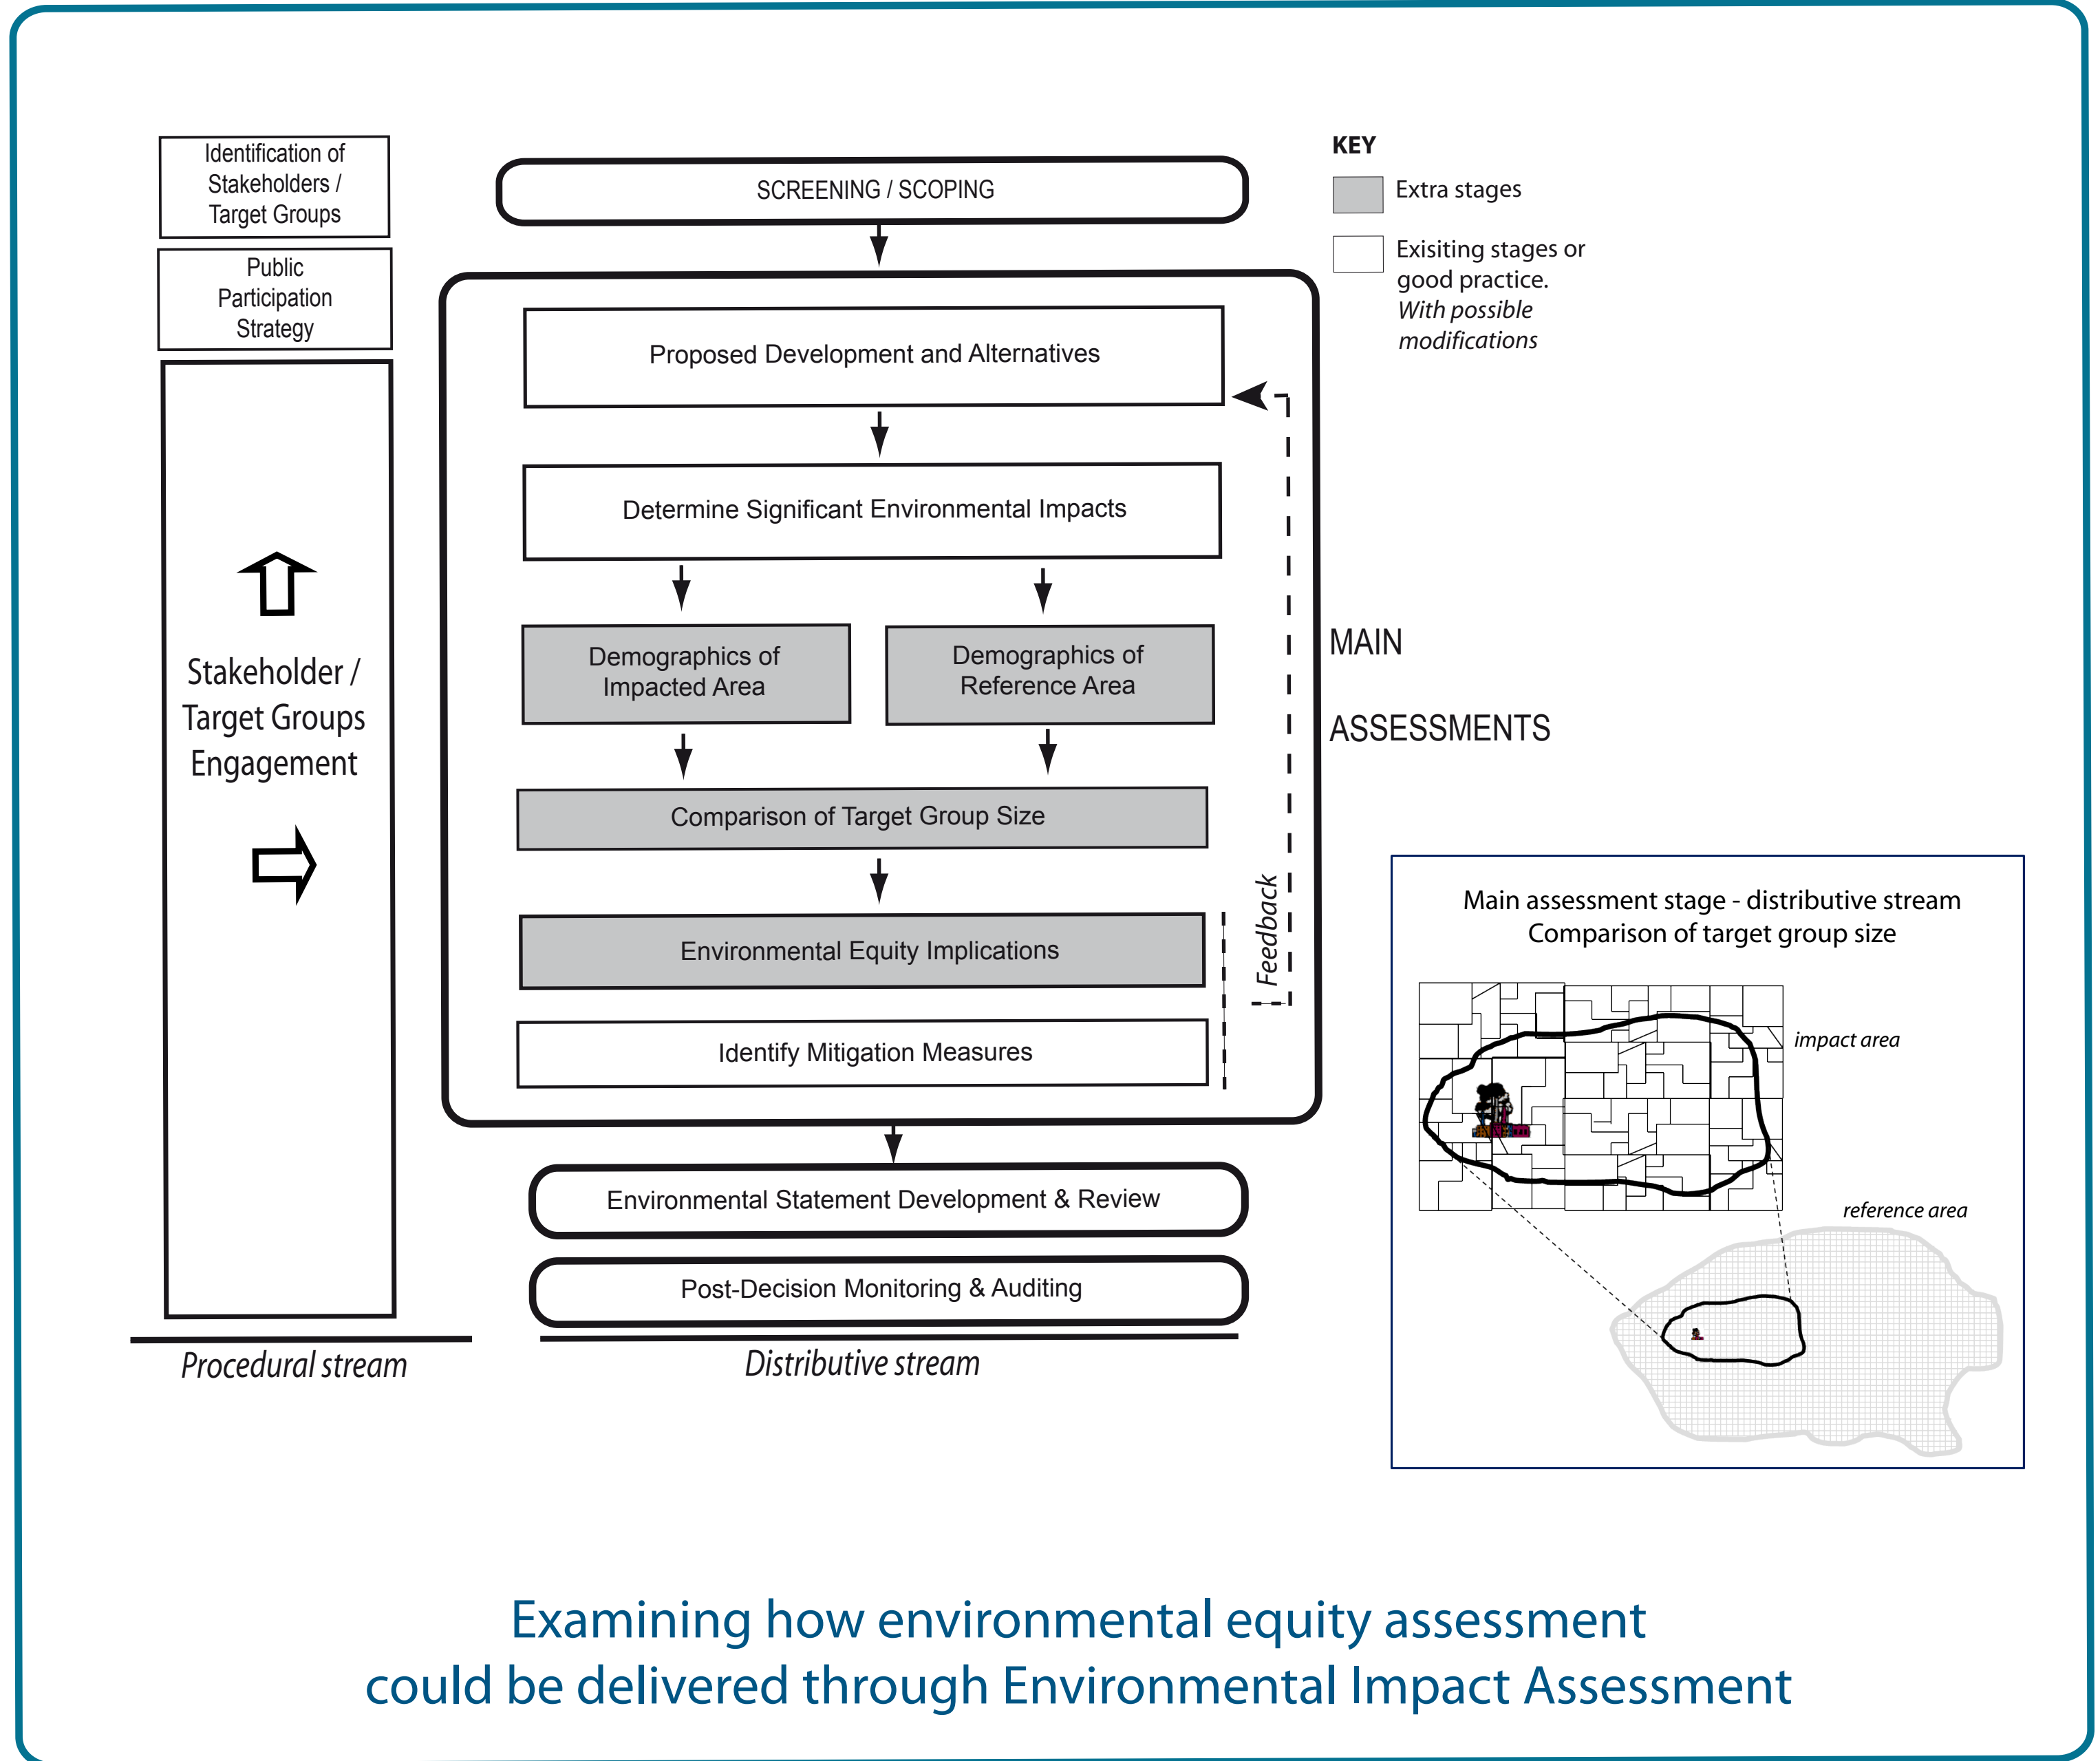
Identification of Stakeholders / Target Groups

Public Participation Strategy

Stakeholder / Target Groups Engagement

Procedural stream

SCREENING / SCOPING

Proposed Development and Alternatives

Determine Significant Environmental Impacts

Demographics of Impacted Area

Demographics of Reference Area

Comparison of Target Group Size

Environmental Equity Implications

Identify Mitigation Measures

Feedback

Environmental Statement Development & Review

Post-Decision Monitoring & Auditing

Distributive stream

KEY

Extra stages

Exisiting stages or good practice. *With possible modifications*

MAIN

ASSESSMENTS

Main assessment stage - distributive stream
Comparison of target group size

*impact area*

*reference area*

Examining how environmental equity assessment could be delivered through Environmental Impact Assessment